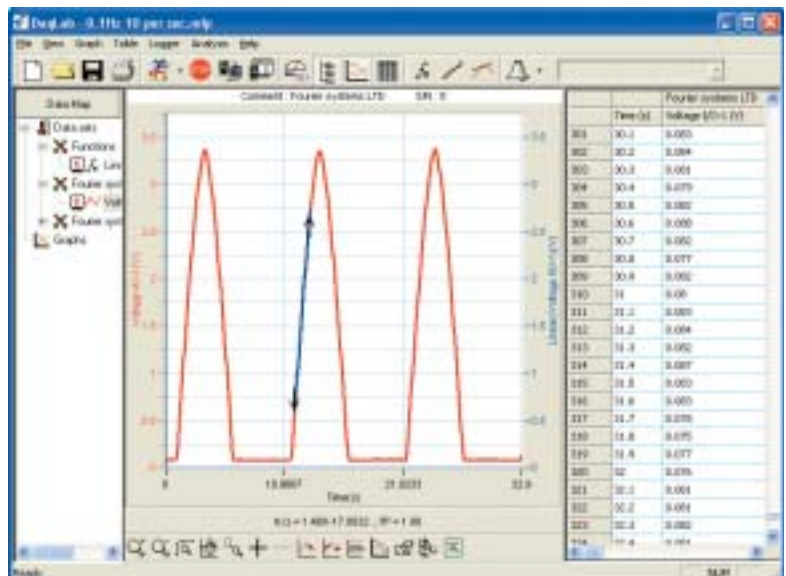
DaqLab - 0.1Hz 10 per sec.mlp

File View Graph Table Logger Analysis Help

Data Map

Data sets
Functions
Lin
Fourier syst
Volt
Fourier syst
Graphs

Comment : Fourier systems LTD SR : 0

3.5
3
2.5
2
1.5
1
0.5
0

3.5
3
2.5
2
1.5
1
0.5

Voltage (V)

Linear Voltage (V)

0 10.6667 21.3333 32.0

Time(s)

f(x) = 1.469+7.0032 , R² = 1.00

| | | Fourier systems LTD |
|---|---|---|
| | Time (s) | Voltage (V) |
| 301 | 30.1 | 0.003 |
| 302 | 30.2 | 0.084 |
| 303 | 30.3 | 0.001 |
| 304 | 30.4 | 0.079 |
| 305 | 30.5 | 0.082 |
| 306 | 30.6 | 0.080 |
| 307 | 30.7 | 0.082 |
| 308 | 30.8 | 0.077 |
| 309 | 30.9 | 0.082 |
| 310 | 31 | 0.08 |
| 311 | 31.1 | 0.083 |
| 312 | 31.2 | 0.084 |
| 313 | 31.3 | 0.082 |
| 314 | 31.4 | 0.087 |
| 315 | 31.5 | 0.083 |
| 316 | 31.6 | 0.083 |
| 317 | 31.7 | 0.078 |
| 318 | 31.8 | 0.075 |
| 319 | 31.9 | 0.077 |
| 320 | 32 | 0.076 |
| 321 | 32.1 | 0.001 |
| 322 | 32.2 | 0.001 |
| 323 | 32.3 | 0.082 |
| 324 | 32.4 | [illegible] |

Ready

NUM